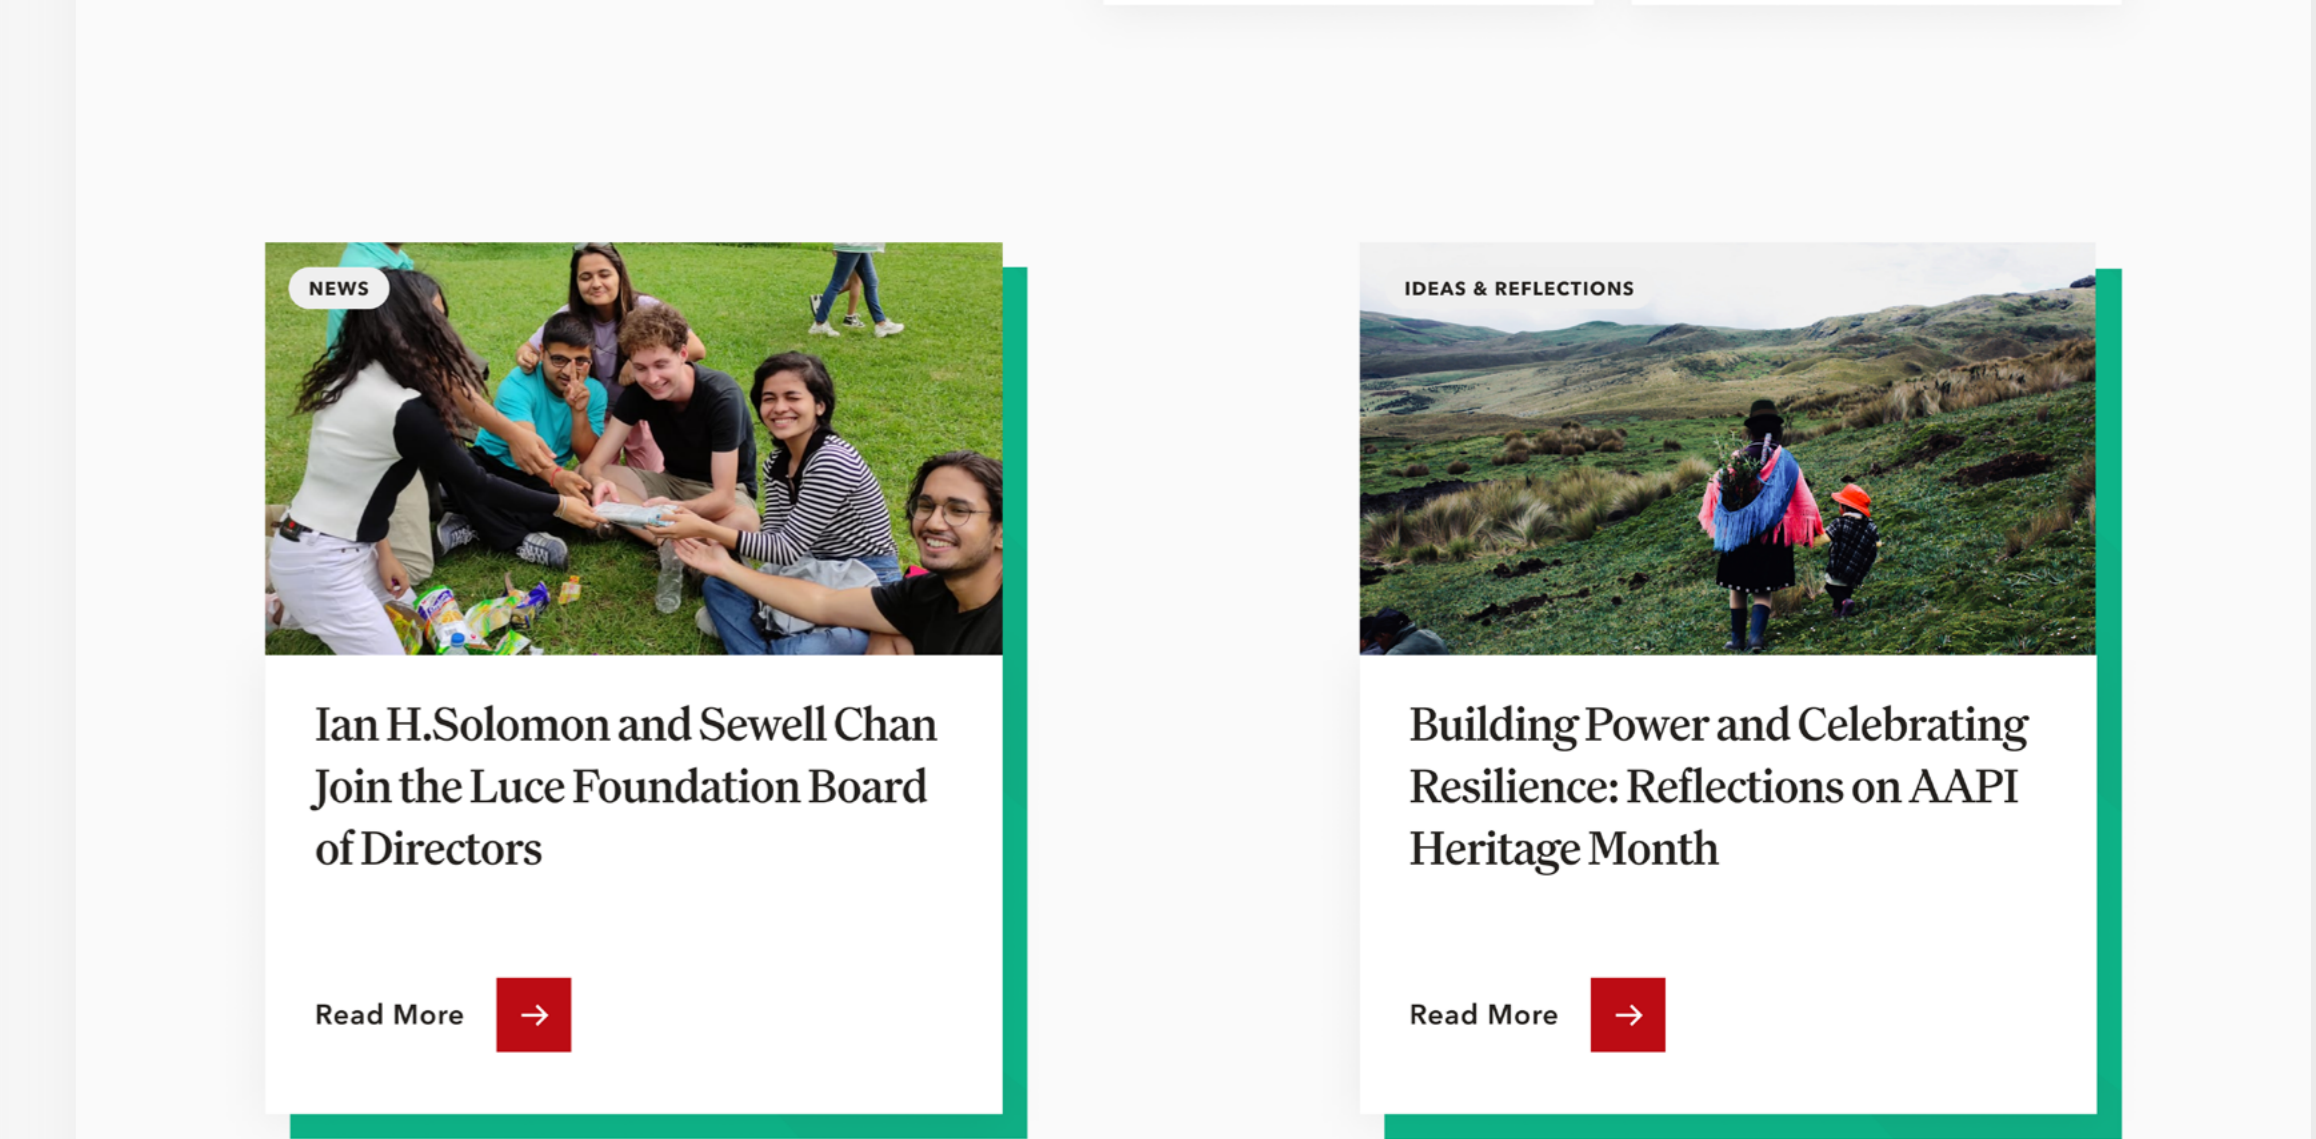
NEWS

Ian H.Solomon and Sewell Chan Join the Luce Foundation Board of Directors

Read More

IDEAS & REFLECTIONS

Building Power and Celebrating Resilience: Reflections on AAPI Heritage Month

Read More